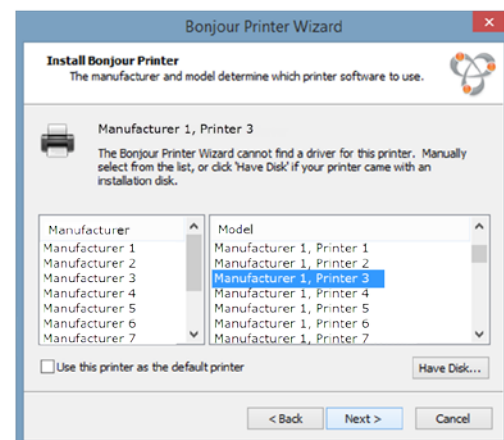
Bonjour Printer Wizard

Install Bonjour Printer
The manufacturer and model determine which printer software to use.

Manufacturer 1, Printer 3

The Bonjour Printer Wizard cannot find a driver for this printer. Manually select from the list, or click 'Have Disk' if your printer came with an installation disk.

| Manufacturer |
|---|
| Manufacturer 1 |
| Manufacturer 2 |
| Manufacturer 3 |
| Manufacturer 4 |
| Manufacturer 5 |
| Manufacturer 6 |
| Manufacturer 7 |

| Model |
|---|
| Manufacturer 1, Printer 1 |
| Manufacturer 1, Printer 2 |
| Manufacturer 1, Printer 3 |
| Manufacturer 1, Printer 4 |
| Manufacturer 1, Printer 5 |
| Manufacturer 1, Printer 6 |
| Manufacturer 1, Printer 7 |

Use this printer as the default printer

Have Disk...

< Back Next > Cancel